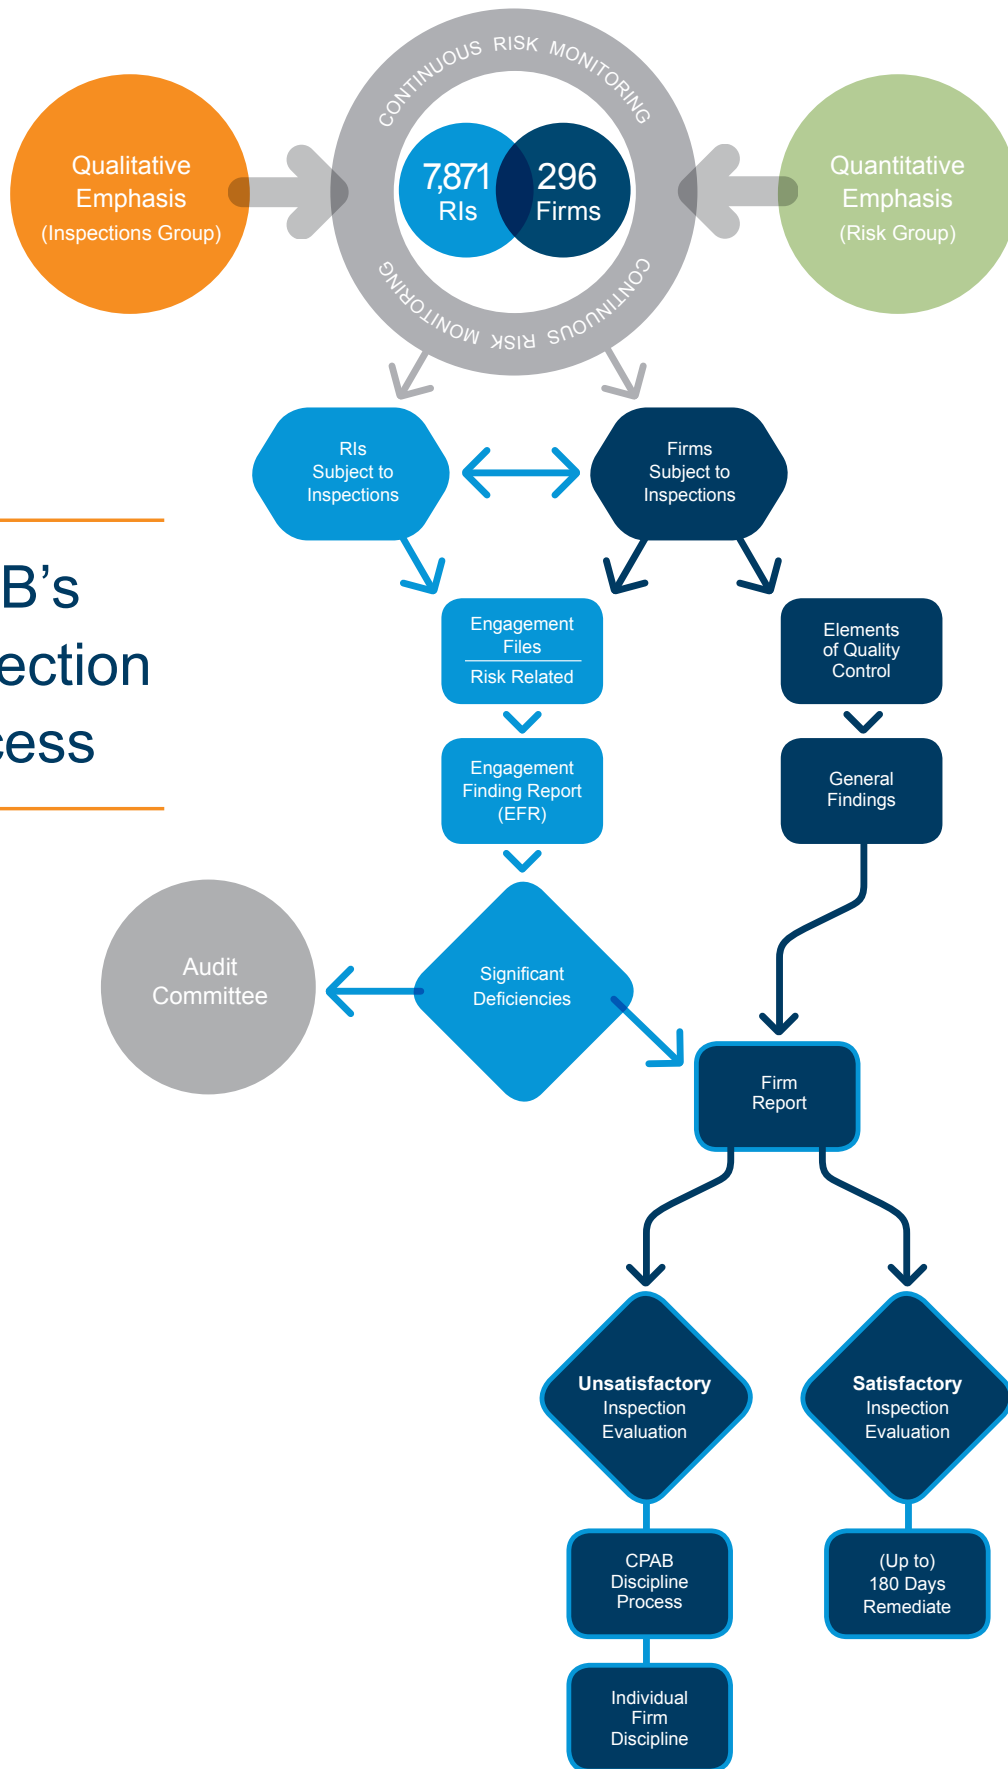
B’s
ection
cess

CONTINUOUS RISK MONITORING

Qualitative Emphasis (Inspections Group)

7,871 RIs

296 Firms

Quantitative Emphasis (Risk Group)

CONTINUOUS RISK MONITORING

RIs Subject to Inspections

Firms Subject to Inspections

Engagement Files
Risk Related

Elements of Quality Control

Engagement Finding Report (EFR)

General Findings

Audit Committee

Significant Deficiencies

Firm Report

Unsatisfactory Inspection Evaluation

Satisfactory Inspection Evaluation

CPAB Discipline Process

(Up to) 180 Days Remediate

Individual Firm Discipline